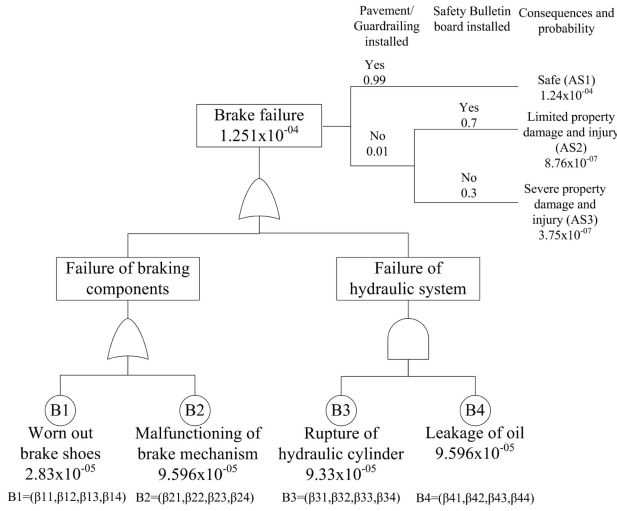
Pavement/ Guardrailing installed

Safety Bulletin board installed

Consequences and probability

Yes
0.99

Safe (AS1)
$1.24x10^{-04}$

Brake failure
$1.251x10^{-04}$

Yes
0.7

Limited property damage and injury (AS2)
$8.76x10^{-07}$

No
0.01

No
0.3

Severe property damage and injury (AS3)
$3.75x10^{-07}$

Failure of braking components

Failure of hydraulic system

B1
Worn out brake shoes
$2.83x10^{-05}$

B2
Malfunctioning of brake mechanism
$9.596x10^{-05}$

B3
Rupture of hydraulic cylinder
$9.33x10^{-05}$

B4
Leakage of oil
$9.596x10^{-05}$

B1=(β11,β12,β13,β14)

B2=(β21,β22,β23,β24)

B3=(β31,β32,β33,β34)

B4=(β41,β42,β43,β44)